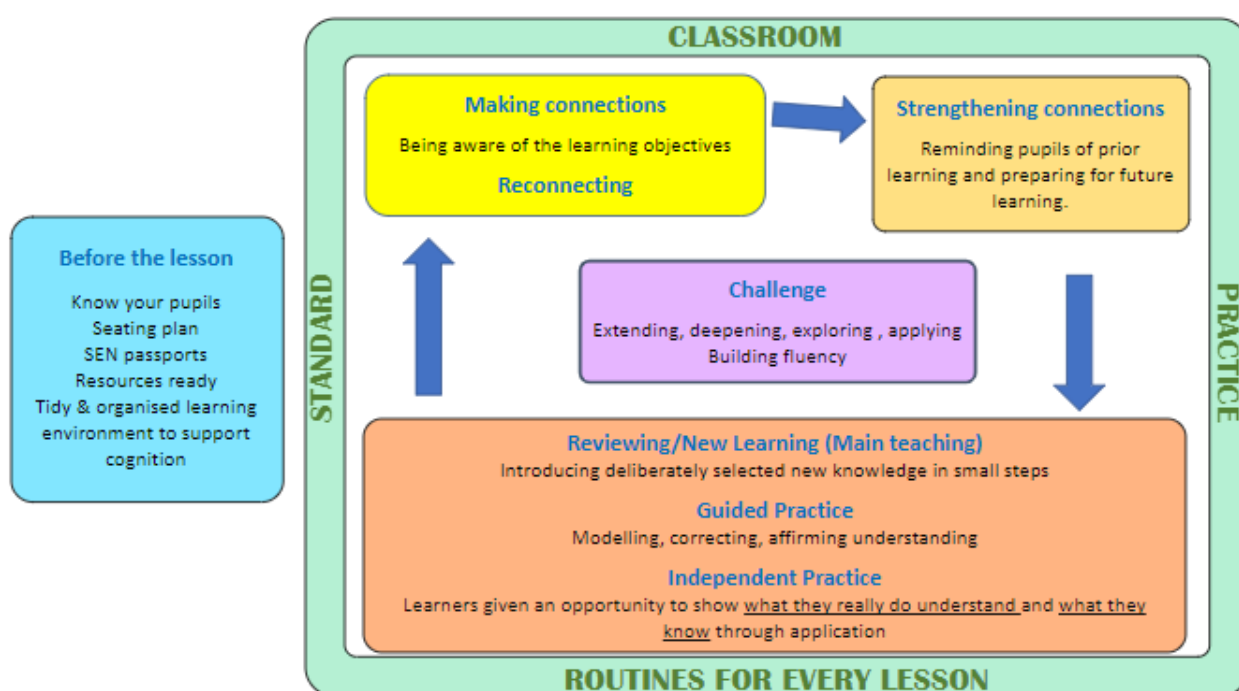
Before the lesson

Know your pupils
Seating plan
SEN passports
Resources ready
Tidy & organised learning environment to support cognition

CLASSROOM

STANDARD

PRACTICE

Making connections

Being aware of the learning objectives

Reconnecting

Strengthening connections

Reminding pupils of prior learning and preparing for future learning.

Challenge

Extending, deepening, exploring , applying
Building fluency

Reviewing/New Learning (Main teaching)
Introducing deliberately selected new knowledge in small steps

Guided Practice
Modelling, correcting, affirming understanding

Independent Practice
Learners given an opportunity to show what they really do understand and what they know through application

ROUTINES FOR EVERY LESSON